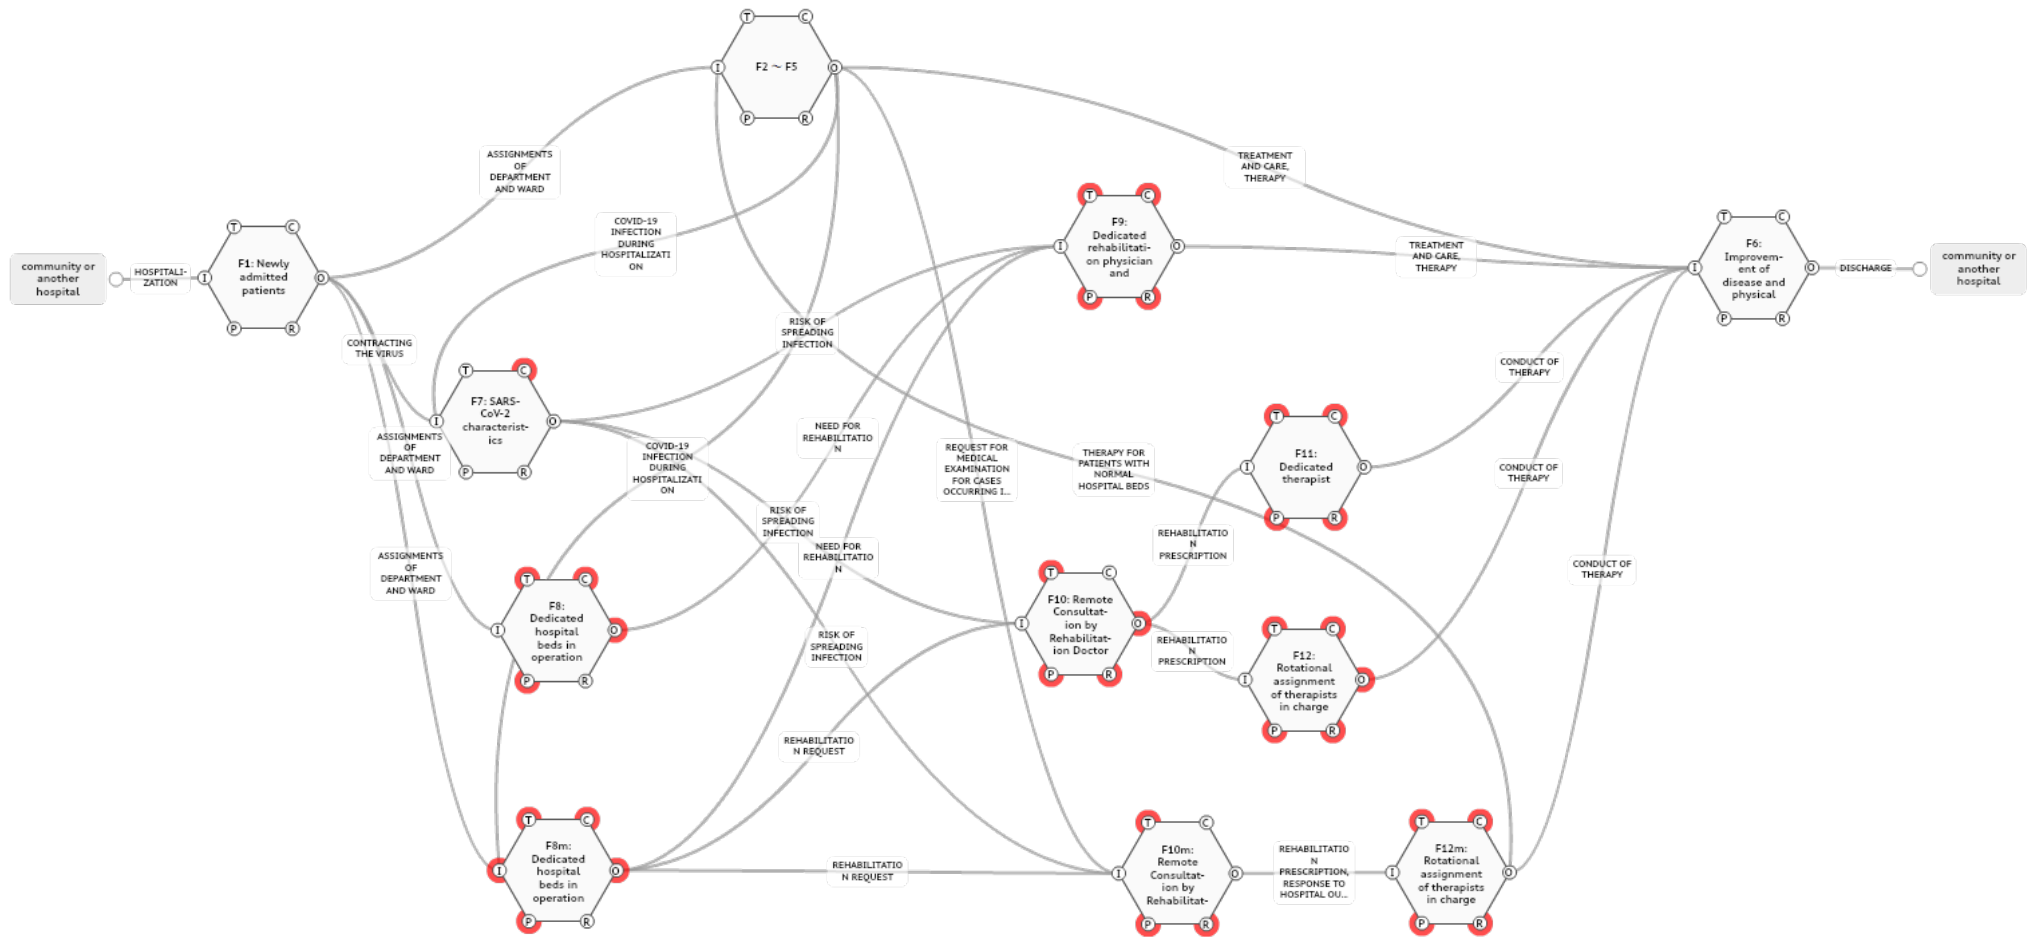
T C
F2 ~ F5
I O
P R

ASSIGNMENTS OF DEPARTMENT AND WARD

TREATMENT AND CARE, THERAPY

COVID-19 INFECTION DURING HOSPITALIZATION

T C
F9: Dedicated rehabilitation physician and
I O
P R

TREATMENT AND CARE, THERAPY

T C
F6: Improvement of disease and physical
I O
P R

community or another hospital

HOSPITALIZATION

T C
F1: Newly admitted patients
I O
P R

DISCHARGE

community or another hospital

RISK OF SPREADING INFECTION

CONTRACTING THE VIRUS

T C
F7: SARS-CoV-2 characteristics
I O
P R

CONDUCT OF THERAPY

ASSIGNMENTS OF DEPARTMENT AND WARD

NEED FOR REHABILITATION

COVID-19 INFECTION DURING HOSPITALIZATION

REQUEST FOR MEDICAL EXAMINATION FOR CASES OCCURRING I...

THERAPY FOR PATIENTS WITH NORMAL HOSPITAL BEDS

T C
F11: Dedicated therapist
I O
P R

CONDUCT OF THERAPY

RISK OF SPREADING INFECTION

REHABILITATION PRESCRIPTION

ASSIGNMENTS OF DEPARTMENT AND WARD

NEED FOR REHABILITATION

T C
F8: Dedicated hospital beds in operation
I O
P R

T C
F10: Remote Consultation by Rehabilitation Doctor
I O
P R

CONDUCT OF THERAPY

REHABILITATION PRESCRIPTION

RISK OF SPREADING INFECTION

T C
F12: Rotational assignment of therapists in charge
I O
P R

REHABILITATION REQUEST

T C
F8m: Dedicated hospital beds in operation
I O
P R

REHABILITATION REQUEST

T C
F10m: Remote Consultation by Rehabilitat-
I O
P R

REHABILITATION PRESCRIPTION, RESPONSE TO HOSPITAL OU...

T C
F12m: Rotational assignment of therapists in charge
I O
P R